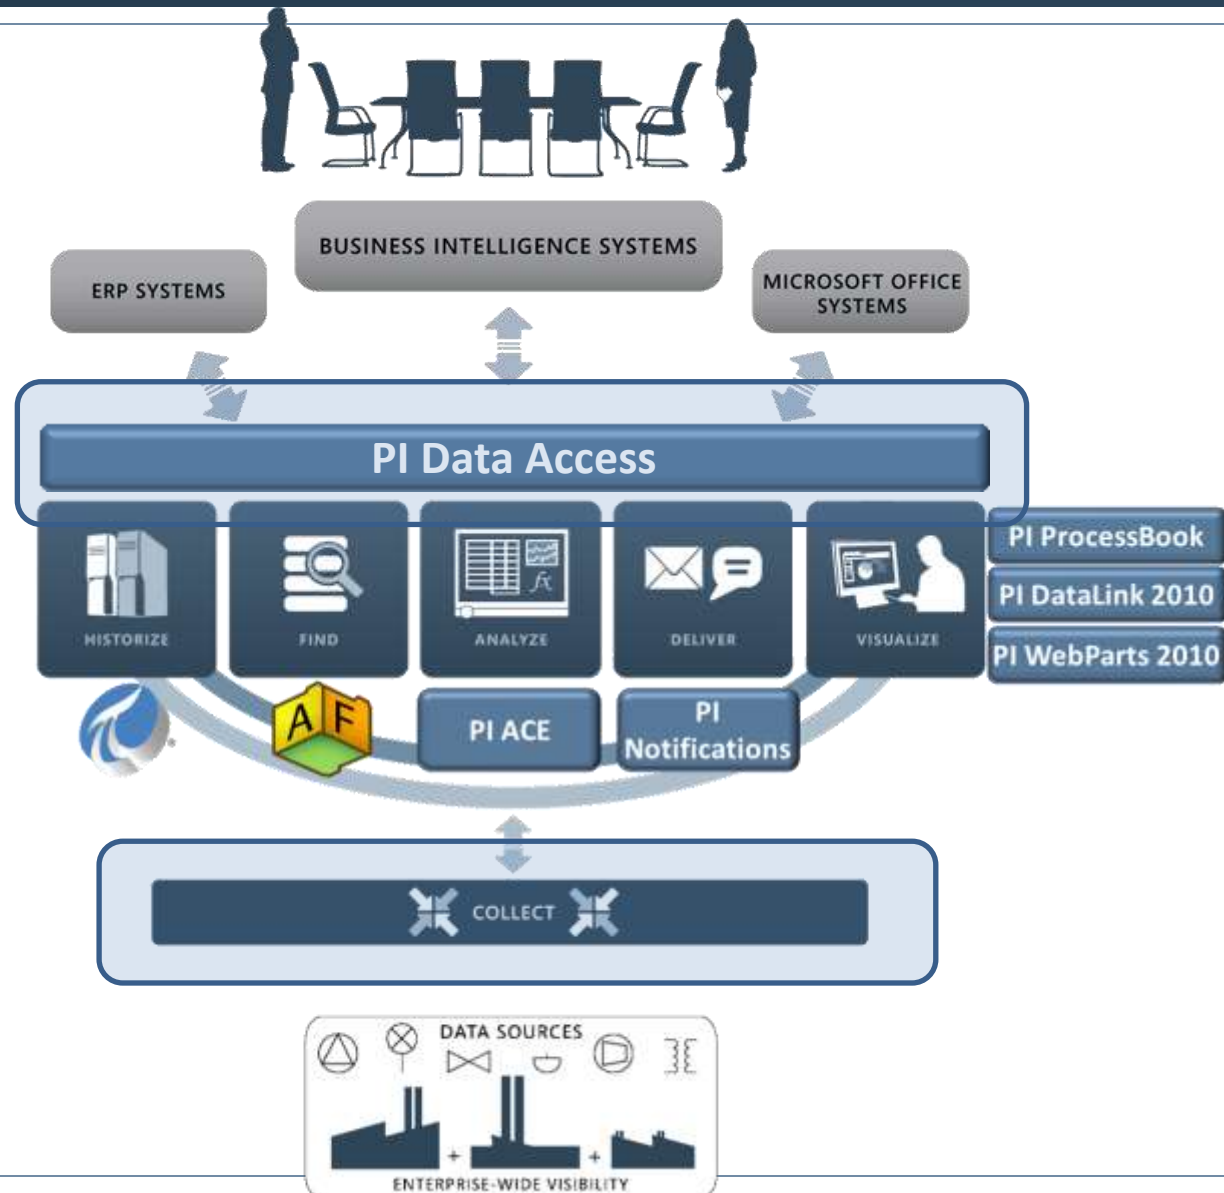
BUSINESS INTELLIGENCE SYSTEMS

ERP SYSTEMS

MICROSOFT OFFICE SYSTEMS

PI Data Access

HISTORIZE

FIND

ANALYZE

DELIVER

VISUALIZE

PI ProcessBook

PI DataLink 2010

PI WebParts 2010

AF

PI ACE

PI Notifications

COLLECT

DATA SOURCES

ENTERPRISE-WIDE VISIBILITY